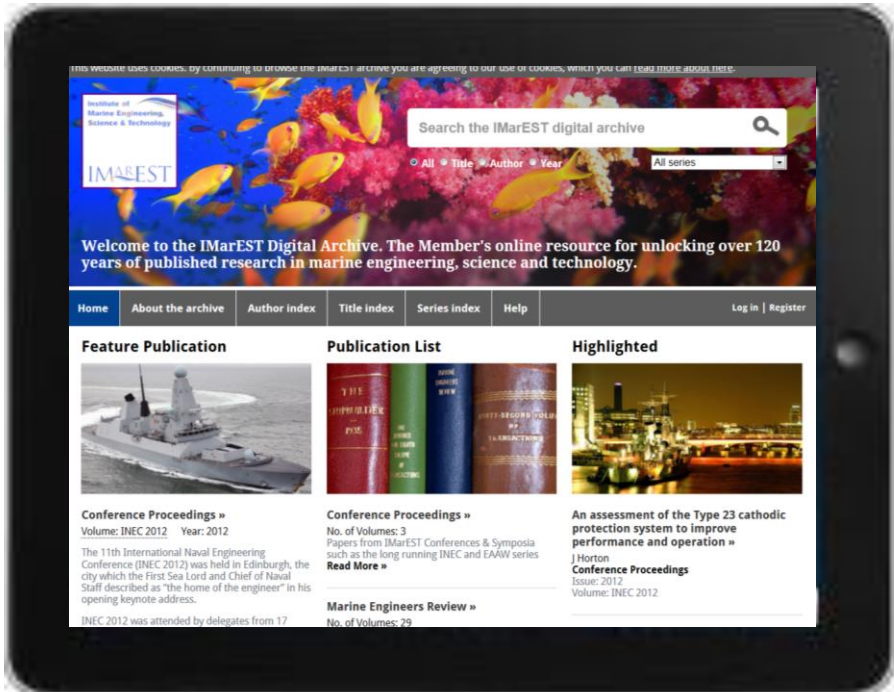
This website uses cookies. By continuing to browse the IMarEST archive you are agreeing to our use of cookies, which you can read more about here.

Institute of Marine Engineering, Science & Technology

IMarEST

Search the IMarEST digital archive

All Title Author Year

All series

Welcome to the IMarEST Digital Archive. The Member's online resource for unlocking over 120 years of published research in marine engineering, science and technology.

Home | About the archive | Author index | Title index | Series index | Help

Log in | Register

Feature Publication

Conference Proceedings »
Volume: INEC 2012 Year: 2012

The 11th International Naval Engineering Conference (INEC 2012) was held in Edinburgh, the city which the First Sea Lord and Chief of Naval Staff described as "the home of the engineer" in his opening keynote address.

INEC 2012 was attended by delegates from 17

Publication List

THE SHIPBUILDER 1908

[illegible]

TRANSACTIONS

Conference Proceedings »
No. of Volumes: 3
Papers from IMarEST Conferences & Symposia such as the long running INEC and EAAW series
Read More »

Marine Engineers Review »
No. of Volumes: 29

Highlighted

An assessment of the Type 23 cathodic protection system to improve performance and operation »
J Horton
Conference Proceedings
Issue: 2012
Volume: INEC 2012